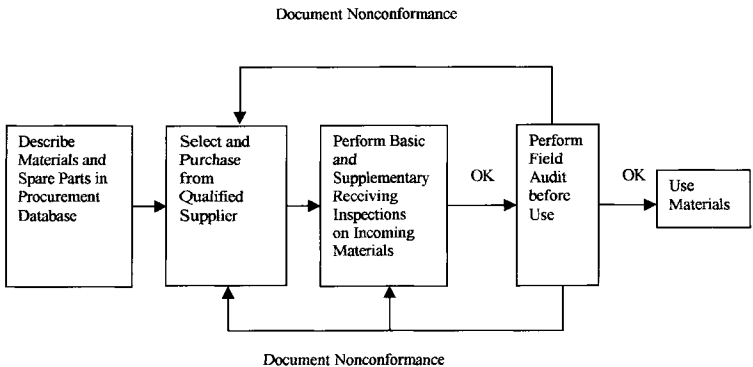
Document Nonconformance

Describe Materials and Spare Parts in Procurement Database

Select and Purchase from Qualified Supplier

Perform Basic and Supplementary Receiving Inspections on Incoming Materials

OK

Perform Field Audit before Use

OK

Use Materials

Document Nonconformance